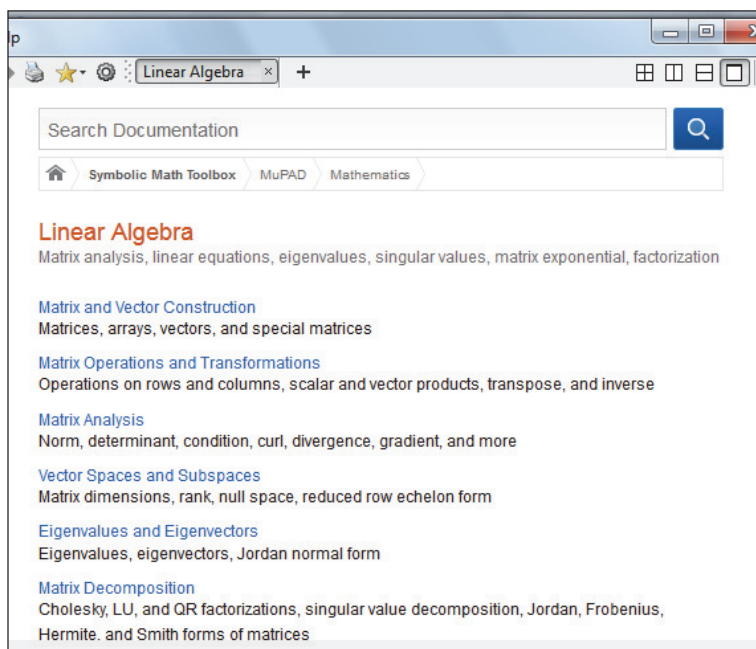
lp

Linear Algebra ×

Search Documentation

Symbolic Math Toolbox MuPAD Mathematics

Linear Algebra
Matrix analysis, linear equations, eigenvalues, singular values, matrix exponential, factorization

Matrix and Vector Construction
Matrices, arrays, vectors, and special matrices

Matrix Operations and Transformations
Operations on rows and columns, scalar and vector products, transpose, and inverse

Matrix Analysis
Norm, determinant, condition, curl, divergence, gradient, and more

Vector Spaces and Subspaces
Matrix dimensions, rank, null space, reduced row echelon form

Eigenvalues and Eigenvectors
Eigenvalues, eigenvectors, Jordan normal form

Matrix Decomposition
Cholesky, LU, and QR factorizations, singular value decomposition, Jordan, Frobenius, Hermite, and Smith forms of matrices